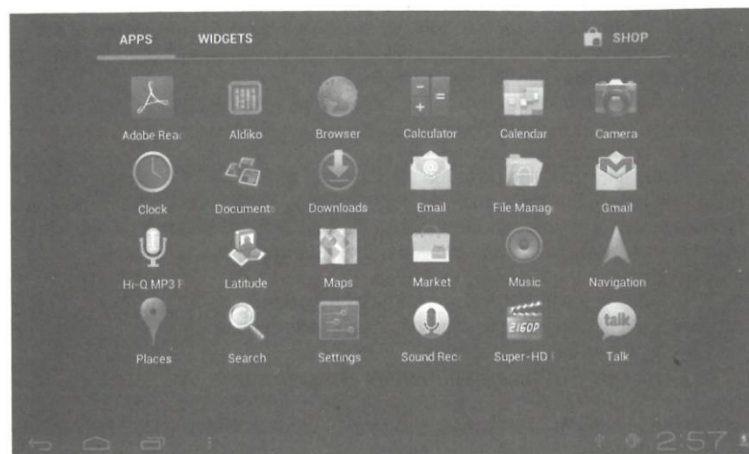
APPS WIDGETS SHOP

Adobe Rea Aldiko Browser Calculator Calendar Camera

Clock Documents Downloads Email File Manag Gmail

Hi-Q MP3 R Latitude Maps Market Music Navigation

Places Search Settings Sound Rec Super-HD Talk

2160P

talk

2:57